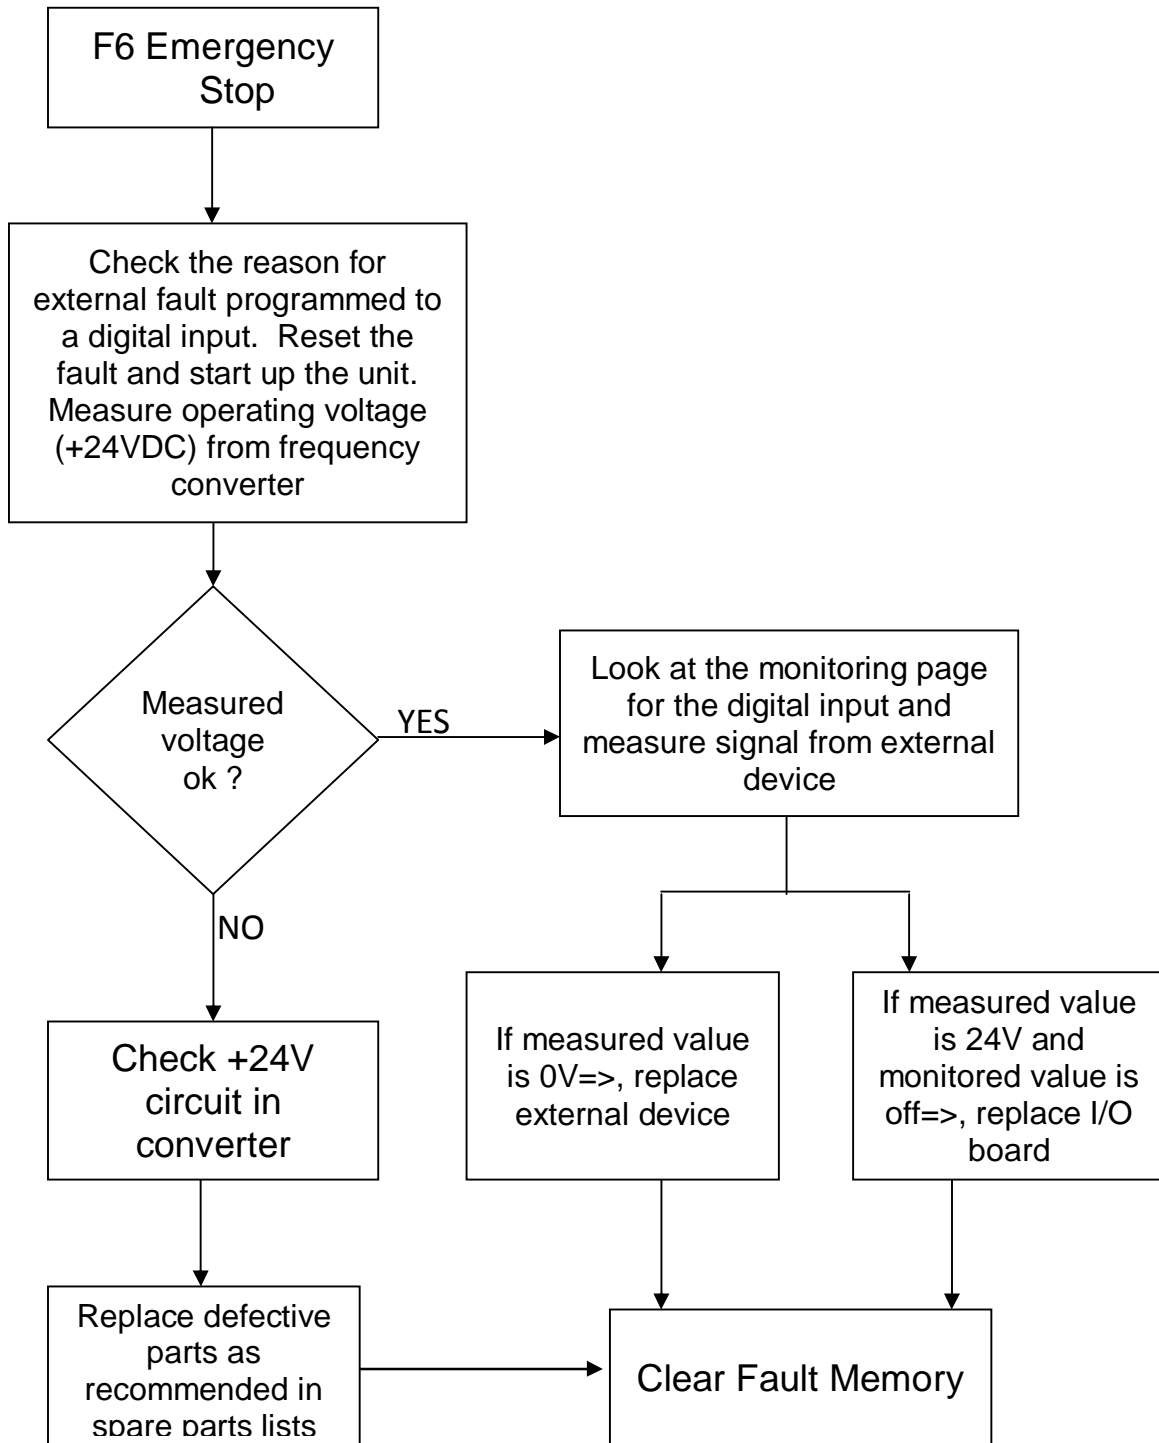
F6 Emergency Stop

Check the reason for external fault programmed to a digital input. Reset the fault and start up the unit. Measure operating voltage (+24VDC) from frequency converter

Measured voltage ok ?

YES

Look at the monitoring page for the digital input and measure signal from external device

NO

Check +24V circuit in converter

If measured value is 0V=>, replace external device

If measured value is 24V and monitored value is off=>, replace I/O board

Replace defective parts as recommended in spare parts lists

Clear Fault Memory